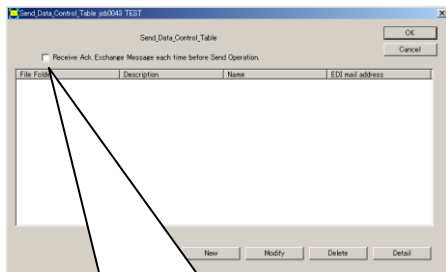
Send_Data_Control_Table jdb0043 TEST

Send_Data_Control_Table

OK

Cancel

Receive Ack Exchange Message each time before Send Operation.

| File Fold | Description | Name | EDI mail address |
|---|---|---|---|

New

Modify

Delete

Detail